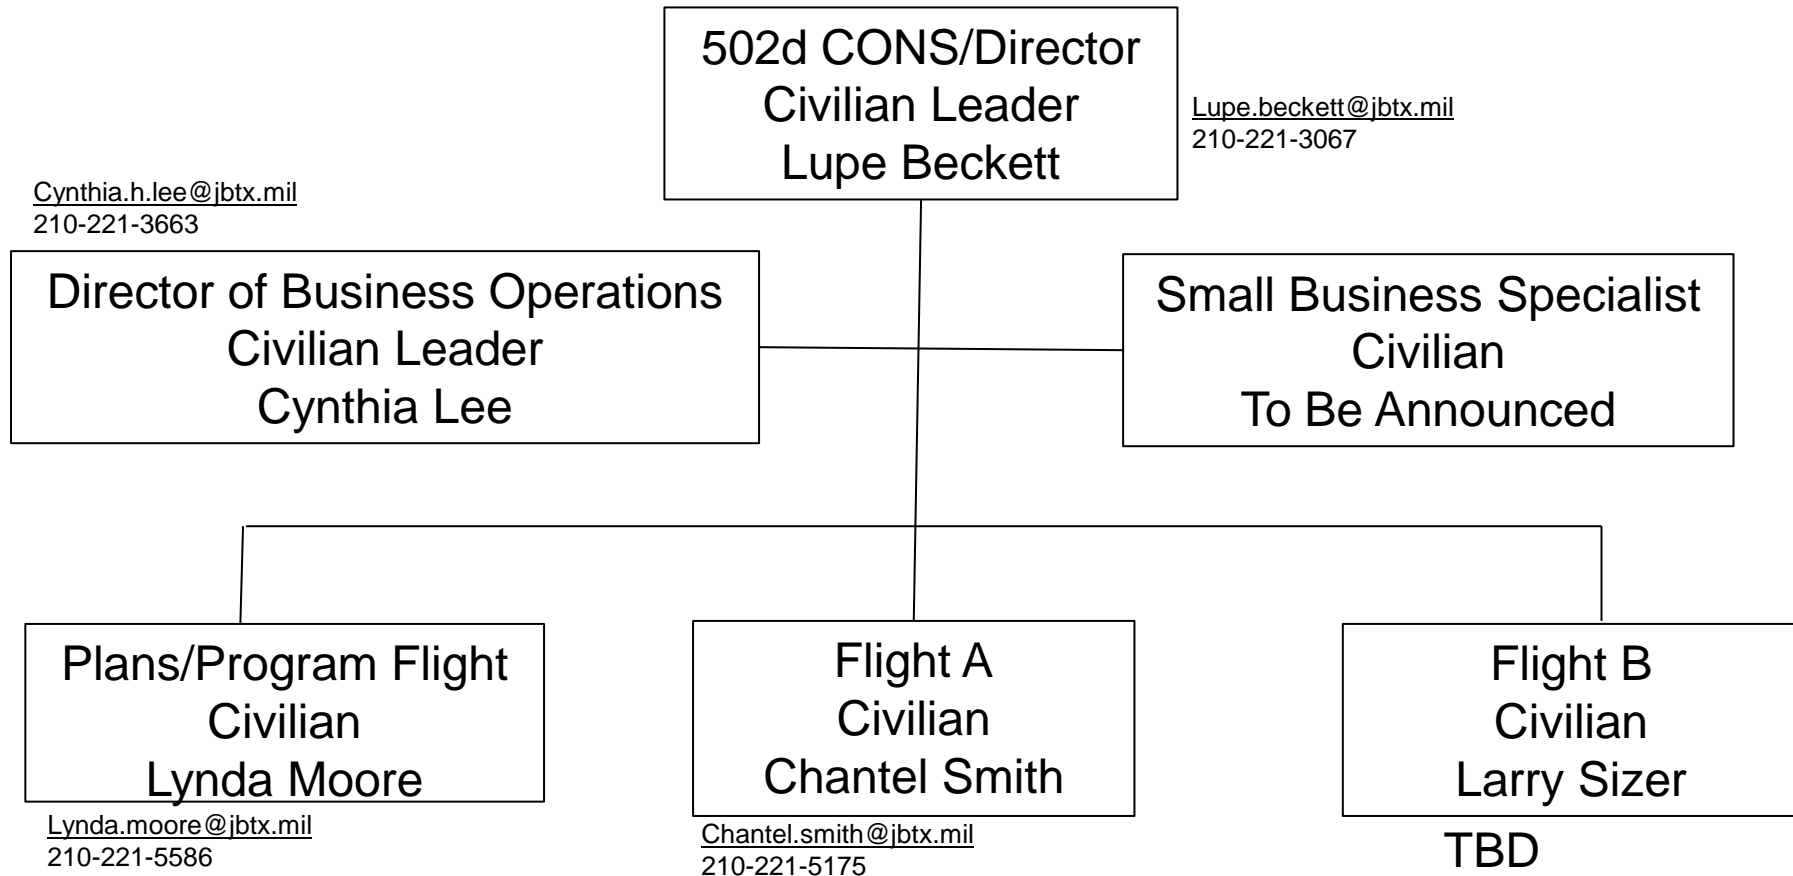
502d CONS/Director
Civilian Leader
Lupe Beckett

Lupe.beckett@jbtx.mil
210-221-3067

Cynthia.h.lee@jbtx.mil
210-221-3663

Director of Business Operations
Civilian Leader
Cynthia Lee

Small Business Specialist
Civilian
To Be Announced

Plans/Program Flight
Civilian
Lynda Moore

Lynda.moore@jbtx.mil
210-221-5586

Flight A
Civilian
Chantel Smith

Chantel.smith@jbtx.mil
210-221-5175

Flight B
Civilian
Larry Sizer

TBD